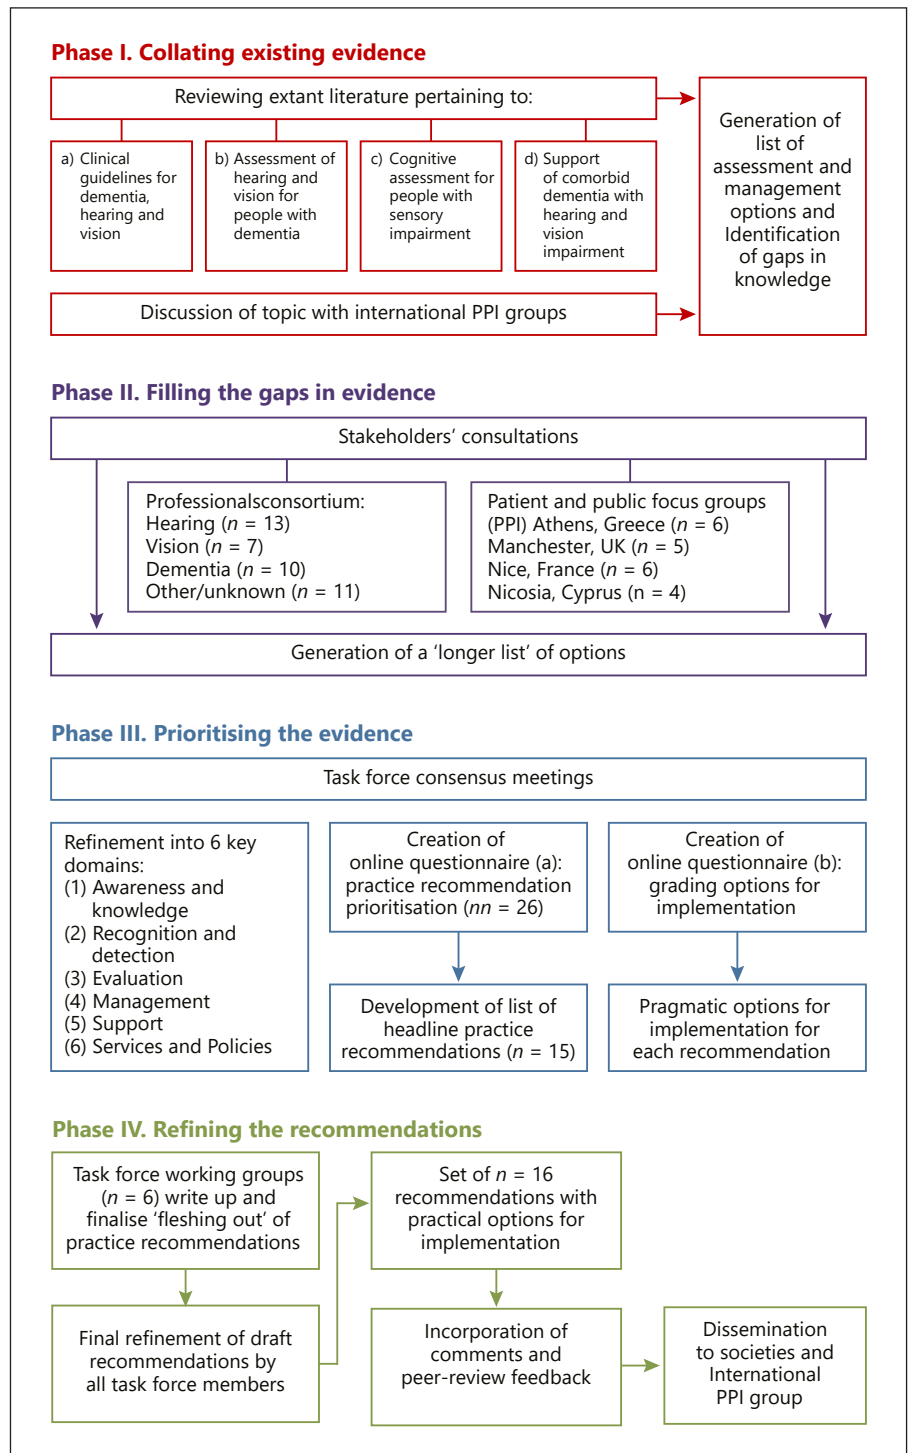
Phase I. Collating existing evidence

Reviewing extant literature pertaining to:

a) Clinical guidelines for dementia, hearing and vision

b) Assessment of hearing and vision for people with dementia

c) Cognitive assessment for people with sensory impairment

d) Support of comorbid dementia with hearing and vision impairment

Discussion of topic with international PPI groups

Generation of list of assessment and management options and Identification of gaps in knowledge

Phase II. Filling the gaps in evidence

Stakeholders' consultations

Professionalsconsortium:
Hearing ($n$ = 13)
Vision ($n$ = 7)
Dementia ($n$ = 10)
Other/unknown ($n$ = 11)

Patient and public focus groups (PPI) Athens, Greece ($n$ = 6)
Manchester, UK ($n$ = 5)
Nice, France ($n$ = 6)
Nicosia, Cyprus (n = 4)

Generation of a 'longer list' of options

Phase III. Prioritising the evidence

Task force consensus meetings

Refinement into 6 key domains:
(1) Awareness and knowledge
(2) Recognition and detection
(3) Evaluation
(4) Management
(5) Support
(6) Services and Policies

Creation of online questionnaire (a): practice recommendation prioritisation ($nn$ = 26)

Creation of online questionnaire (b): grading options for implementation

Development of list of headline practice recommendations ($n$ = 15)

Pragmatic options for implementation for each recommendation

Phase IV. Refining the recommendations

Task force working groups ($n$ = 6) write up and finalise 'fleshing out' of practice recommendations

Final refinement of draft recommendations by all task force members

Set of $n$ = 16 recommendations with practical options for implementation

Incorporation of comments and peer-review feedback

Dissemination to societies and International PPI group